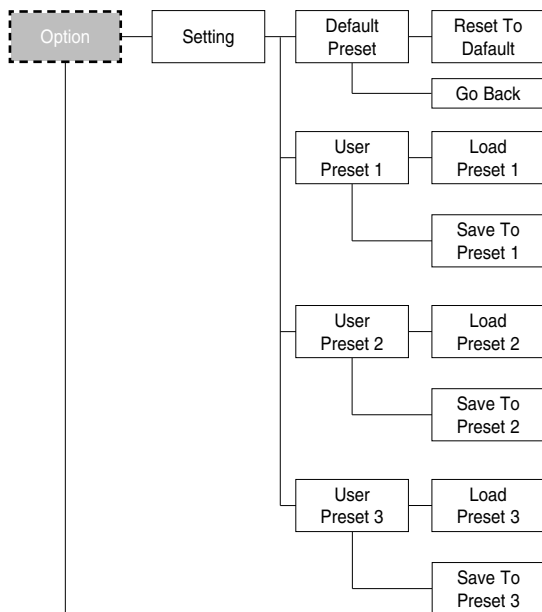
Option

Setting

Default Preset

Reset To Dafault

Go Back

User Preset 1

Load Preset 1

Save To Preset 1

User Preset 2

Load Preset 2

Save To Preset 2

User Preset 3

Load Preset 3

Save To Preset 3